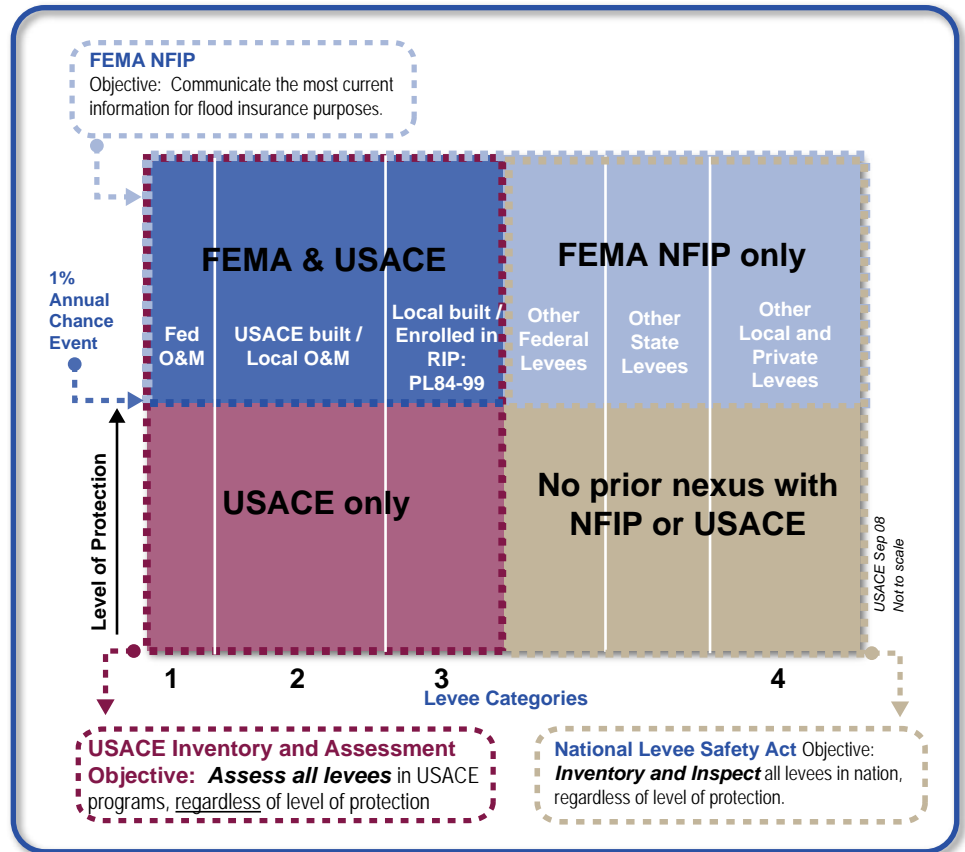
FEMA NFIP
Objective: Communicate the most current information for flood insurance purposes.

1% Annual Chance Event

FEMA & USACE

Fed O&M

USACE built / Local O&M

Local built / Enrolled in RIP: PL84-99

FEMA NFIP only

Other Federal Levees

Other State Levees

Other Local and Private Levees

USACE only

No prior nexus with NFIP or USACE

Level of Protection

USACE Sep 08
Not to scale

1

2

3

4

Levee Categories

USACE Inventory and Assessment
Objective: *Assess all levees* in USACE programs, regardless of level of protection

National Levee Safety Act Objective: *Inventory and Inspect* all levees in nation, regardless of level of protection.